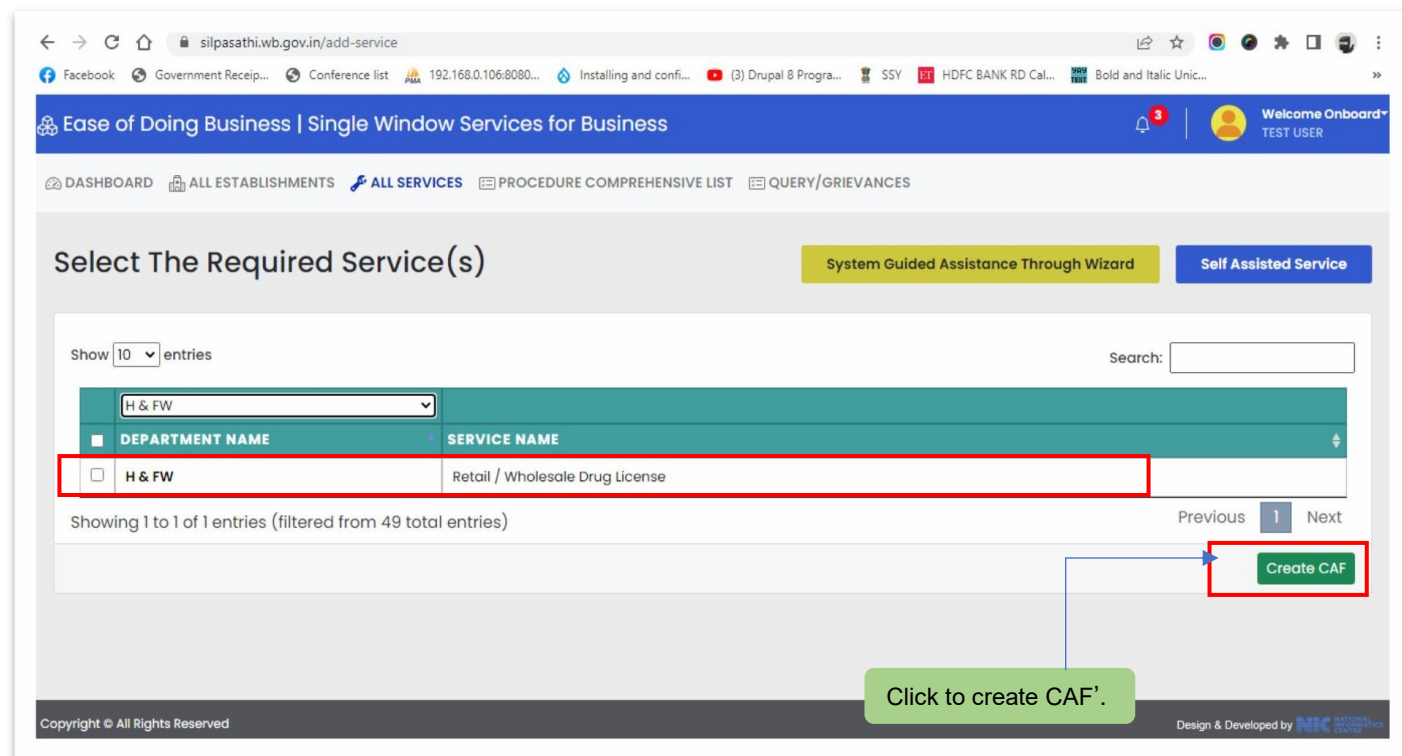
silpasathi.wb.gov.in/add-service

Facebook Government Receip... Conference list 192.168.0.106:8080... Installing and confi... (3) Drupal 8 Progra... SSY HDFC BANK RD Cal... Bold and Italic Unic...

Ease of Doing Business | Single Window Services for Business

3

Welcome Onboard
TEST USER

DASHBOARD ALL ESTABLISHMENTS ALL SERVICES PROCEDURE COMPREHENSIVE LIST QUERY/GRIEVANCES

Select The Required Service(s)

System Guided Assistance Through Wizard

Self Assisted Service

Show 10 entries

Search:

| | H & FW | |
|---|---|---|
| | DEPARTMENT NAME | SERVICE NAME |
| | H & FW | Retail / Wholesale Drug License |

Showing 1 to 1 of 1 entries (filtered from 49 total entries)

Previous 1 Next

Create CAF

Click to create CAF'.

Copyright © All Rights Reserved

Design & Developed by NIC NATIONAL INFORMATICS CENTRE